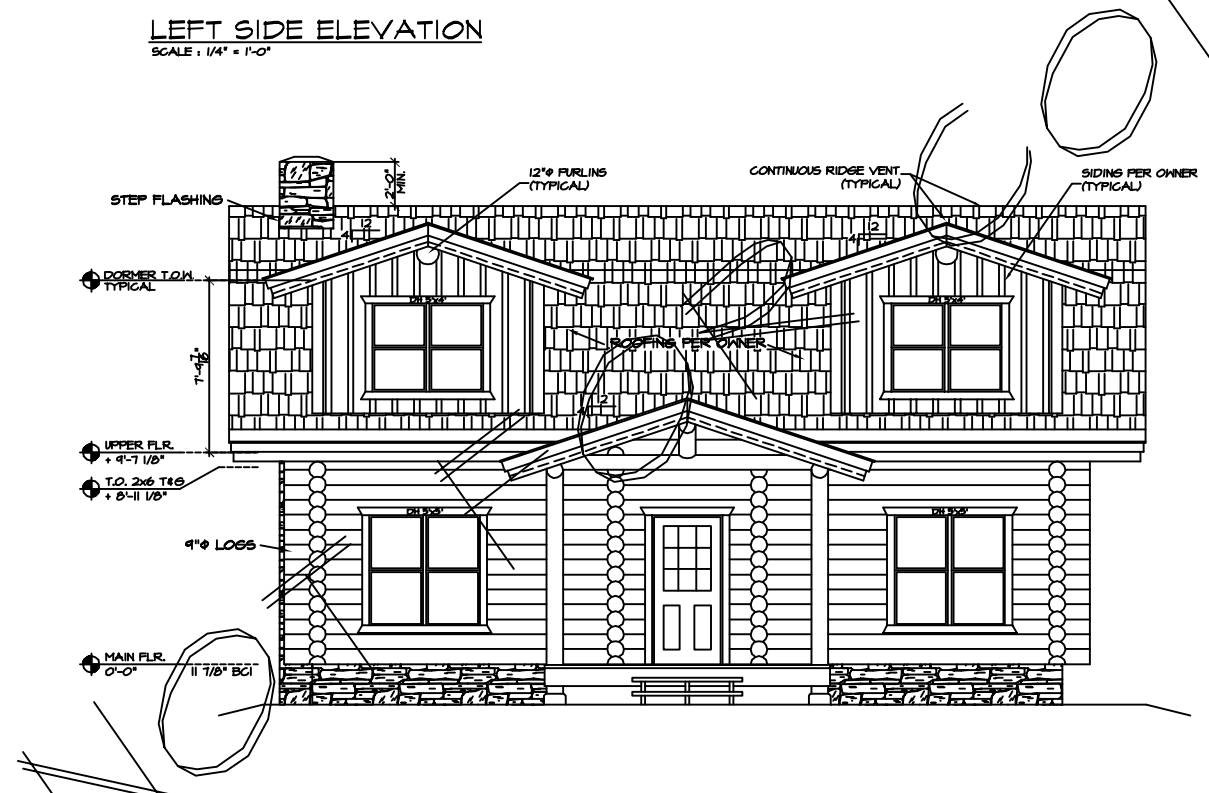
LEFT SIDE ELEVATION
SCALE : 1/4" = 1'-0"

2'-0" MIN.

STEP FLASHING

12"Ø PURLINS (TYPICAL)

CONTINUOUS RIDGE VENT (TYPICAL)

SIDING PER OWNER (TYPICAL)

12
4

12
4

DORMER T.O.W. TYPICAL

DH 3'x4'

DH 3'x4'

7'-4 7/16"

ROOFING PER OWNER

12
4

UPPER FLR. + 9'-7 1/8"

T.O. 2x6 T&G + 8'-11 1/8"

DH 3'x5'

DH 3'x5'

9"Ø LOGS

MAIN FLR. 0'-0"

11 7/8" BCI